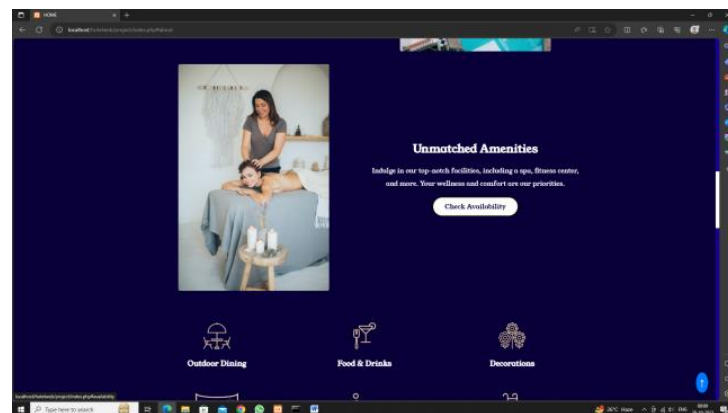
HOME

localhost/hotelweb/project/index.php#about

Unmatched Amenities

Indulge in our top-notch facilities, including a spa, fitness center, and more. Your wellness and comfort are our priorities.

Check Availability

Outdoor Dining

Food & Drinks

Decorations

localhost/hotelweb/project/index.php#availability

Type here to search

26°C Haze